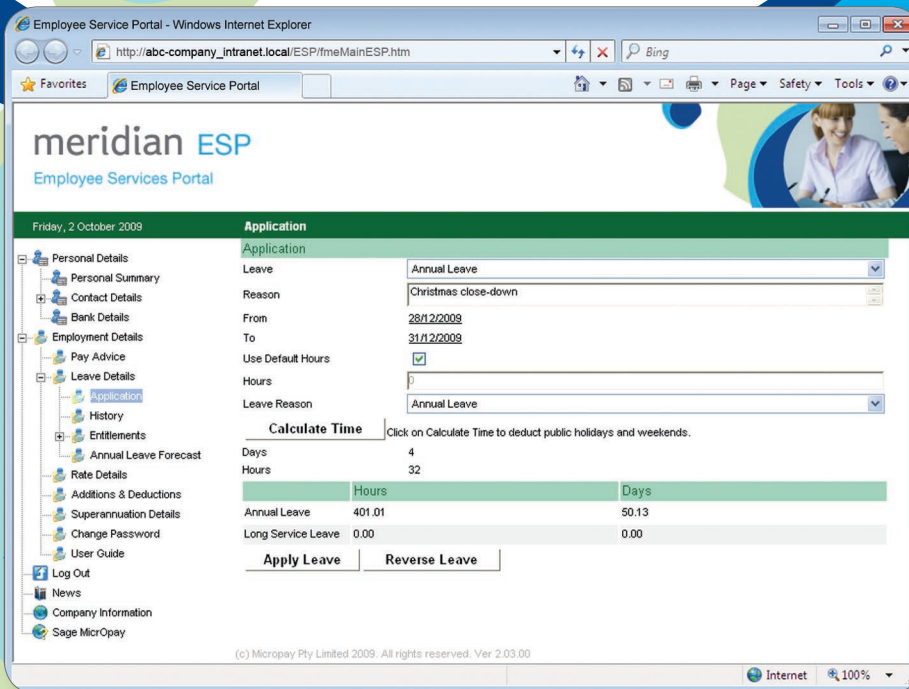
Employee Service Portal - Windows Internet Explorer

http://abc-company_intranet.local/ESP/fmeMainESP.htm

Bing

Favorites | Employee Service Portal

Page ▾ Safety ▾ Tools ▾

meridian ESP
Employee Services Portal

Friday, 2 October 2009

Personal Details
Personal Summary
Contact Details
Bank Details
Employment Details
Pay Advice
Leave Details
Application
History
Entitlements
Annual Leave Forecast
Rate Details
Additions & Deductions
Superannuation Details
Change Password
User Guide
Log Out
News
Company Information
Sage MicrOpay

Application

Application

Leave: Annual Leave
Reason: Christmas close-down
From: 28/12/2009
To: 31/12/2009
Use Default Hours
Hours: 0
Leave Reason: Annual Leave

Calculate Time | Click on Calculate Time to deduct public holidays and weekends.

Days: 4
Hours: 32

| | Hours | Days |
|---|---|---|
| Annual Leave | 401.01 | 50.13 |
| Long Service Leave | 0.00 | 0.00 |

Apply Leave | Reverse Leave

(c) Micropay Pty Limited 2009. All rights reserved. Ver 2.03.00

Internet | 100%